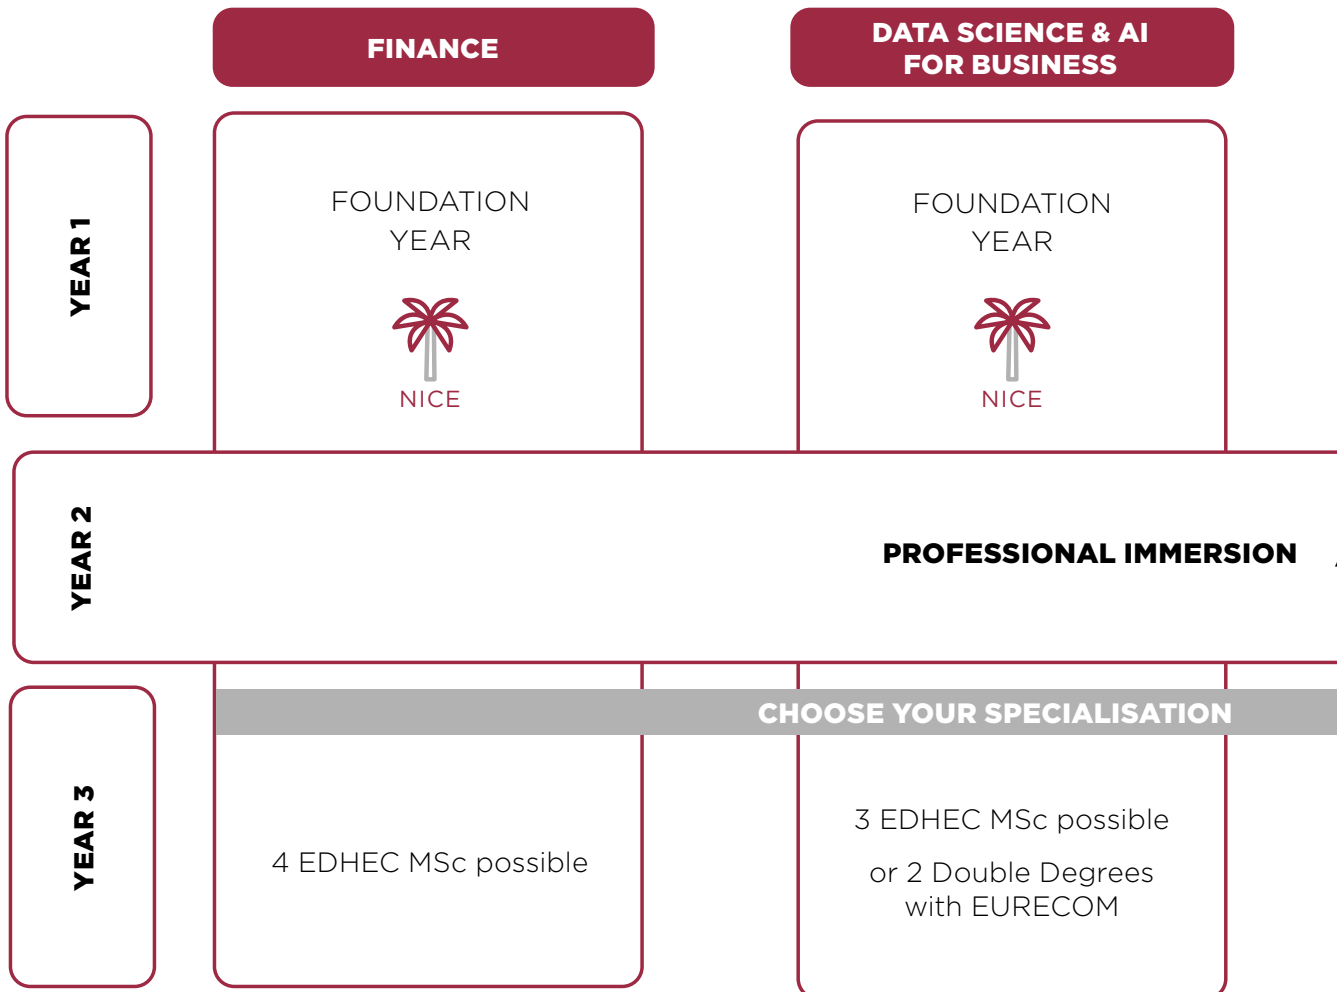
FINANCE

DATA SCIENCE & AI FOR BUSINESS

YEAR 1

FOUNDATION YEAR

NICE

FOUNDATION YEAR

NICE

YEAR 2

PROFESSIONAL IMMERSION

YEAR 3

CHOOSE YOUR SPECIALISATION

4 EDHEC MSc possible

3 EDHEC MSc possible

or 2 Double Degrees with EURECOM